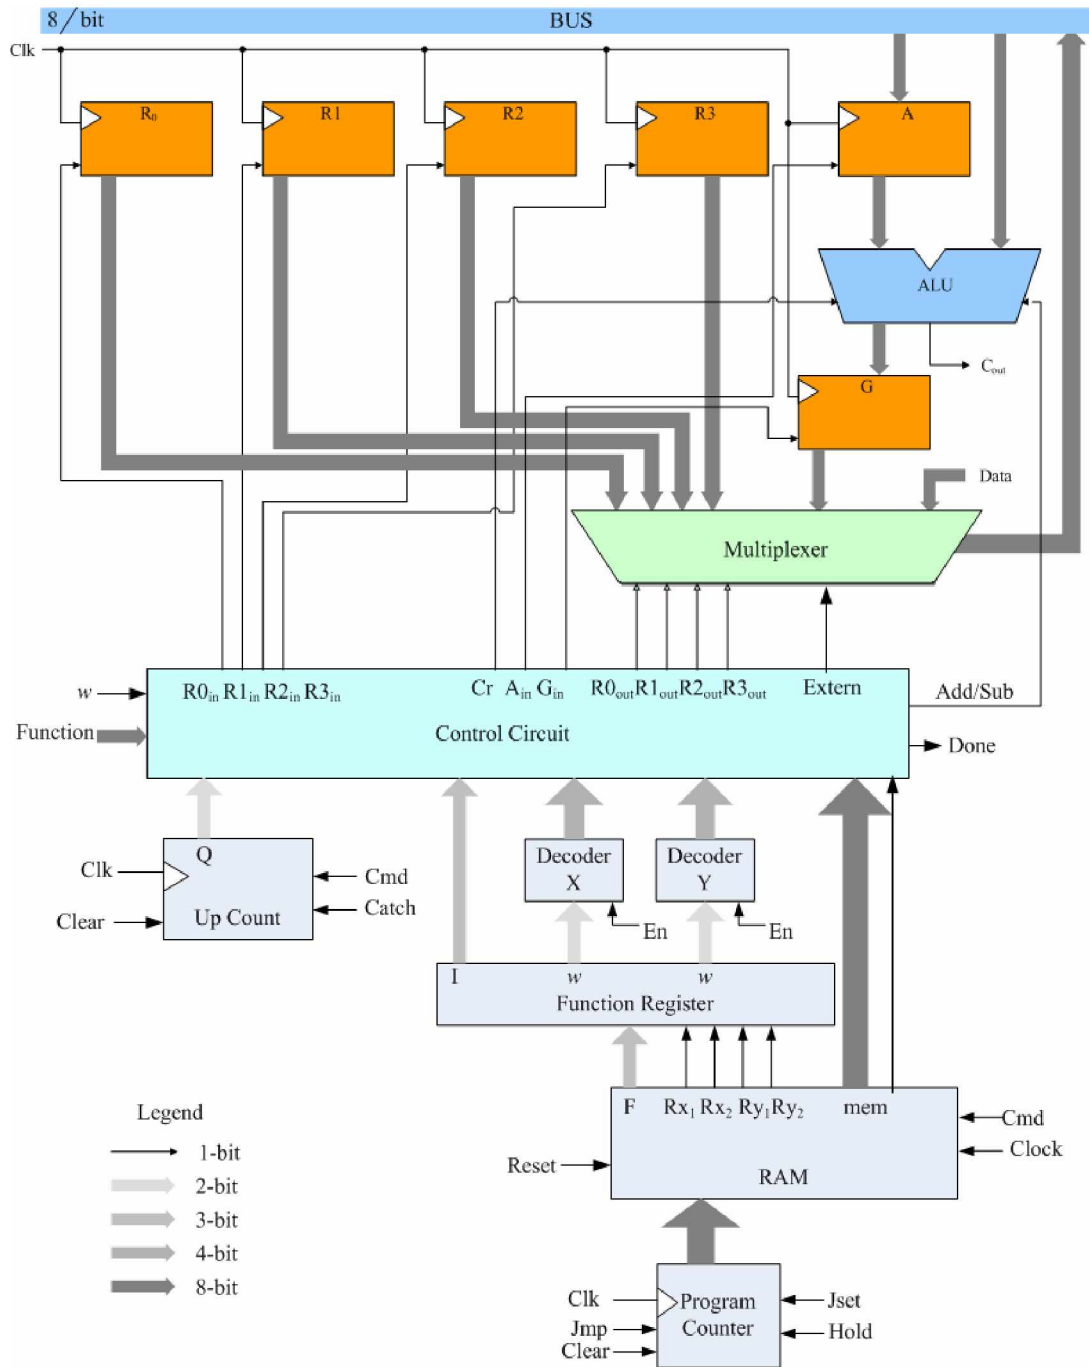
8 / bit
BUS
Clk
$R_0$
R1
R2
R3
A
ALU
$C_{out}$
G
Data
Multiplexer
w
Function
$R0_{in}$ $R1_{in}$ $R2_{in}$ $R3_{in}$
Cr $A_{in}$ $G_{in}$
$R0_{out}$ $R1_{out}$ $R2_{out}$ $R3_{out}$
Extern
Add/Sub
Control Circuit
Done
Clk
Q
Cmd
Catch
Clear
Up Count
Decoder X
Decoder Y
En
En
I
w
w
Function Register
Legend
1-bit
2-bit
3-bit
4-bit
8-bit
F
$Rx_1$ $Rx_2$ $Ry_1$ $Ry_2$
mem
Cmd
Clock
Reset
RAM
Clk
Program Counter
Jset
Jmp
Hold
Clear